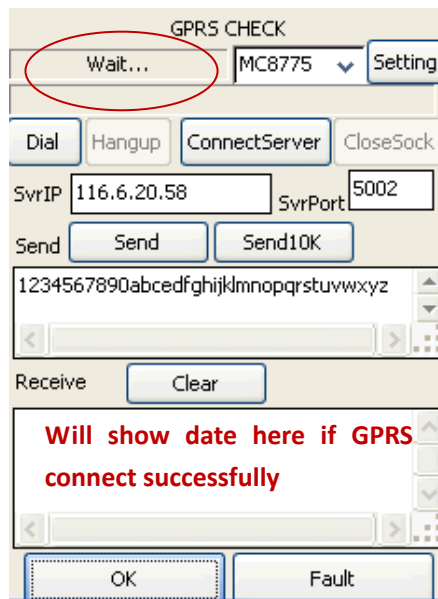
GPRS CHECK

Wait...

MC8775

Setting

Dial

Hangup

ConnectServer

CloseSock

SvrIP 116.6.20.58

SvrPort 5002

Send

Send

Send10K

1234567890abcedfghijklmnopqrstuvwxyz

Receive

Clear

Will show date here if GPRS connect successfully

OK

Fault